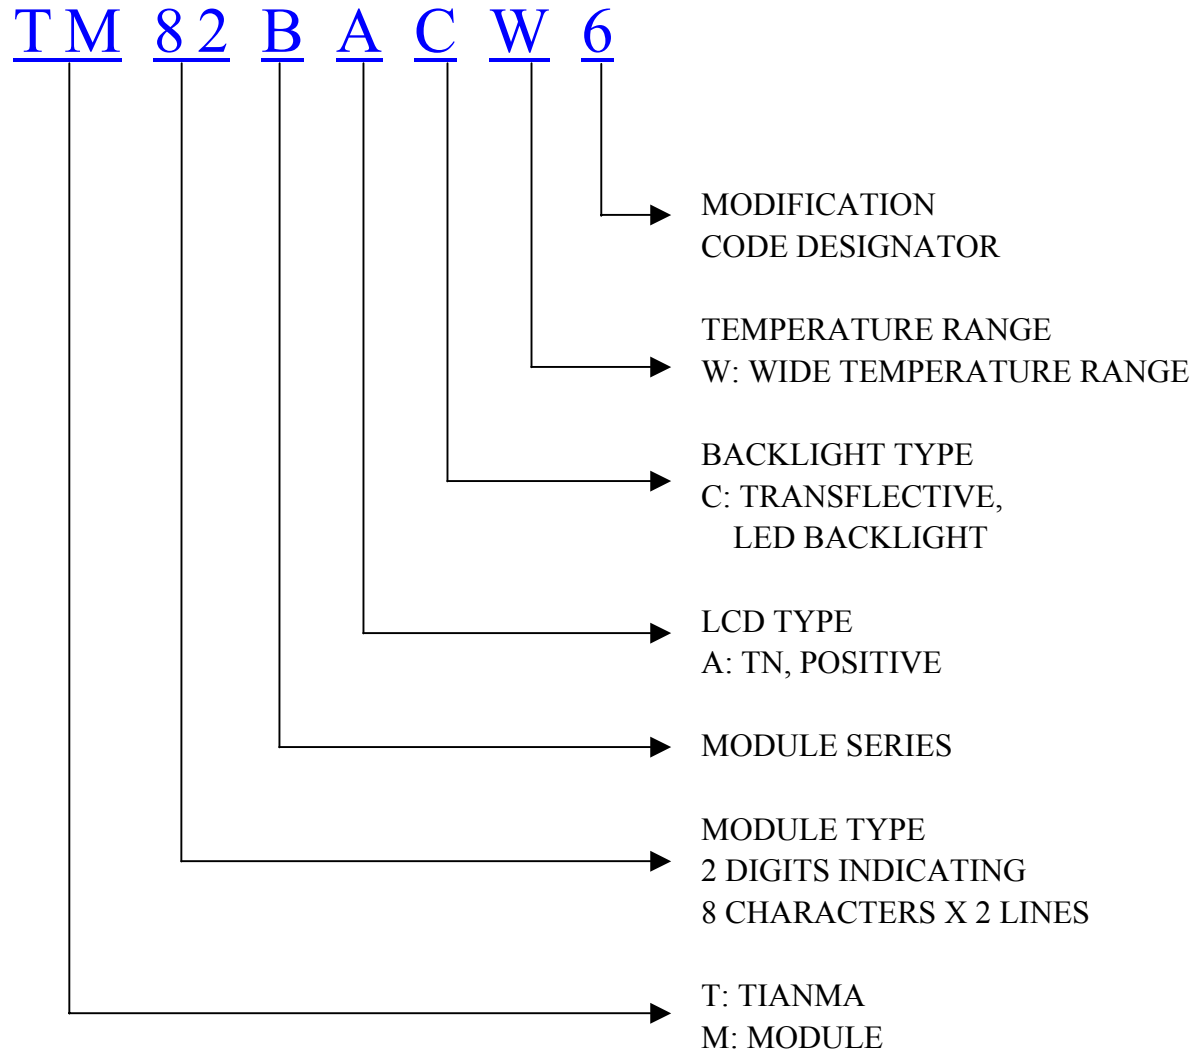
TM 82 B A C W 6

MODIFICATION
CODE DESIGNATOR

TEMPERATURE RANGE
W: WIDE TEMPERATURE RANGE

BACKLIGHT TYPE
C: TRANSFLECTIVE,
LED BACKLIGHT

LCD TYPE
A: TN, POSITIVE

MODULE SERIES

MODULE TYPE
2 DIGITS INDICATING
8 CHARACTERS X 2 LINES

T: TIANMA
M: MODULE